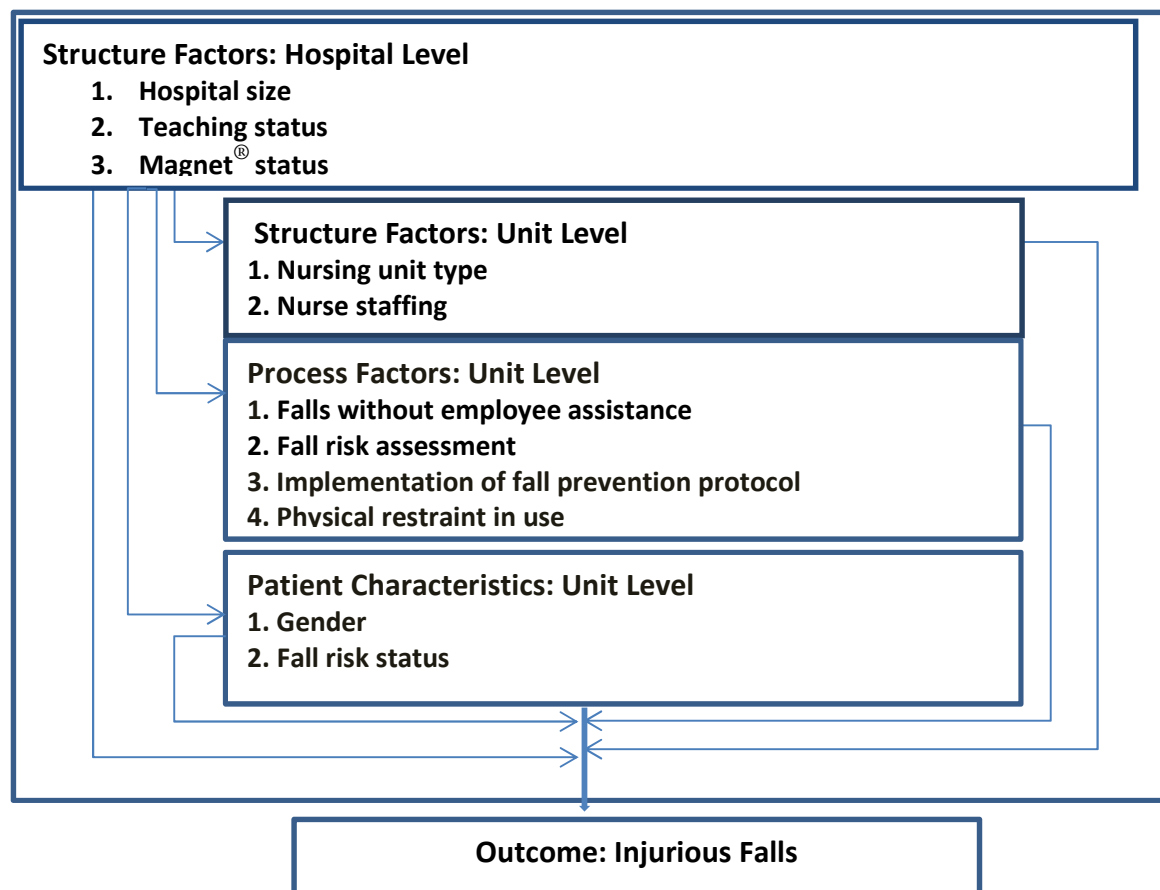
Structure Factors: Hospital Level
1. Hospital size
2. Teaching status
3. Magnet$^{®}$ status

Structure Factors: Unit Level
1. Nursing unit type
2. Nurse staffing

Process Factors: Unit Level
1. Falls without employee assistance
2. Fall risk assessment
3. Implementation of fall prevention protocol
4. Physical restraint in use

Patient Characteristics: Unit Level
1. Gender
2. Fall risk status

Outcome: Injurious Falls